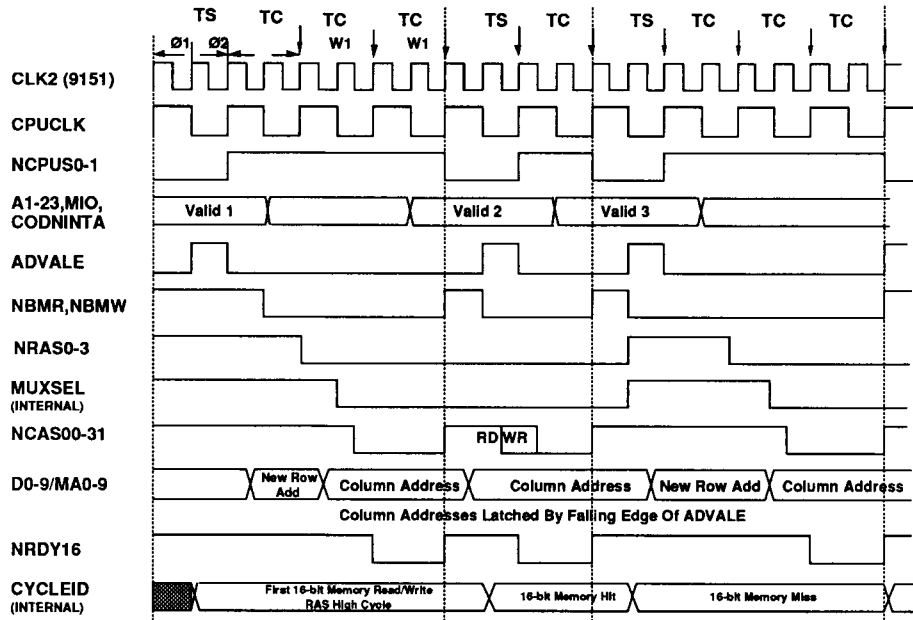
TS TC TC TC TS TC TS TC TC TC

Ø1 Ø2

W1 W1

CLK2 (9151)

CPUCLK

NCPUS0-1

A1-23,MIO, CODNINTA

Valid 1

Valid 2

Valid 3

ADVALE

NBMR,NBMW

NRAS0-3

MUXSEL (INTERNAL)

NCAS00-31

RD WR

D0-9/MA0-9

New Row Add

Column Address

Column Address

New Row Add

Column Address

Column Addresses Latched By Falling Edge Of ADVALE

NRDY16

CYCLEID (INTERNAL)

First 16-bit Memory Read/Write RAS High Cycle

16-bit Memory Hit

16-bit Memory Miss